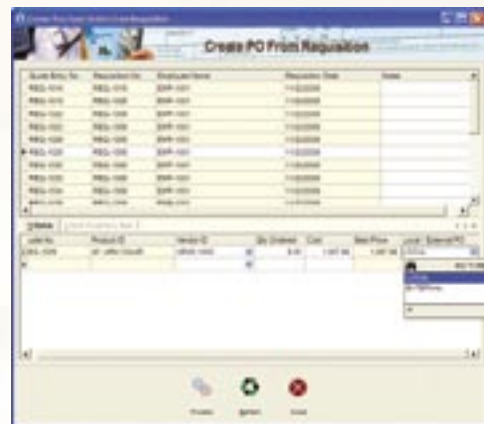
Create PO From Requisition

| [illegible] | Requisition No. | Employee Name | Requisition Date | Notes |
|---|---|---|---|---|
| REQ-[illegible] | REQ-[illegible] | EMP-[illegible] | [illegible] | |
| REQ-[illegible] | REQ-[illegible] | EMP-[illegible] | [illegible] | |
| REQ-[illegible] | REQ-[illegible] | EMP-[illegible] | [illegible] | |
| REQ-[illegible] | REQ-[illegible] | EMP-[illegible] | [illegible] | |
| REQ-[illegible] | REQ-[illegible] | EMP-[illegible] | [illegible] | |
| REQ-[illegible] | REQ-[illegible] | EMP-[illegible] | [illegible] | |
| REQ-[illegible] | REQ-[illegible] | EMP-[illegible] | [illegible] | |
| REQ-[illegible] | REQ-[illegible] | EMP-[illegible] | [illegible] | |
| REQ-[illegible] | REQ-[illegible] | EMP-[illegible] | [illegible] | |

Details | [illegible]

| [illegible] | Product ID | Vendor ID | Qty Ordered | Cost | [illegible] Price | Local / External PO |
|---|---|---|---|---|---|---|
| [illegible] | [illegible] | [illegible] | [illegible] | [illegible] | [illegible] | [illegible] |

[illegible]
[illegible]

Process   Refresh   Close